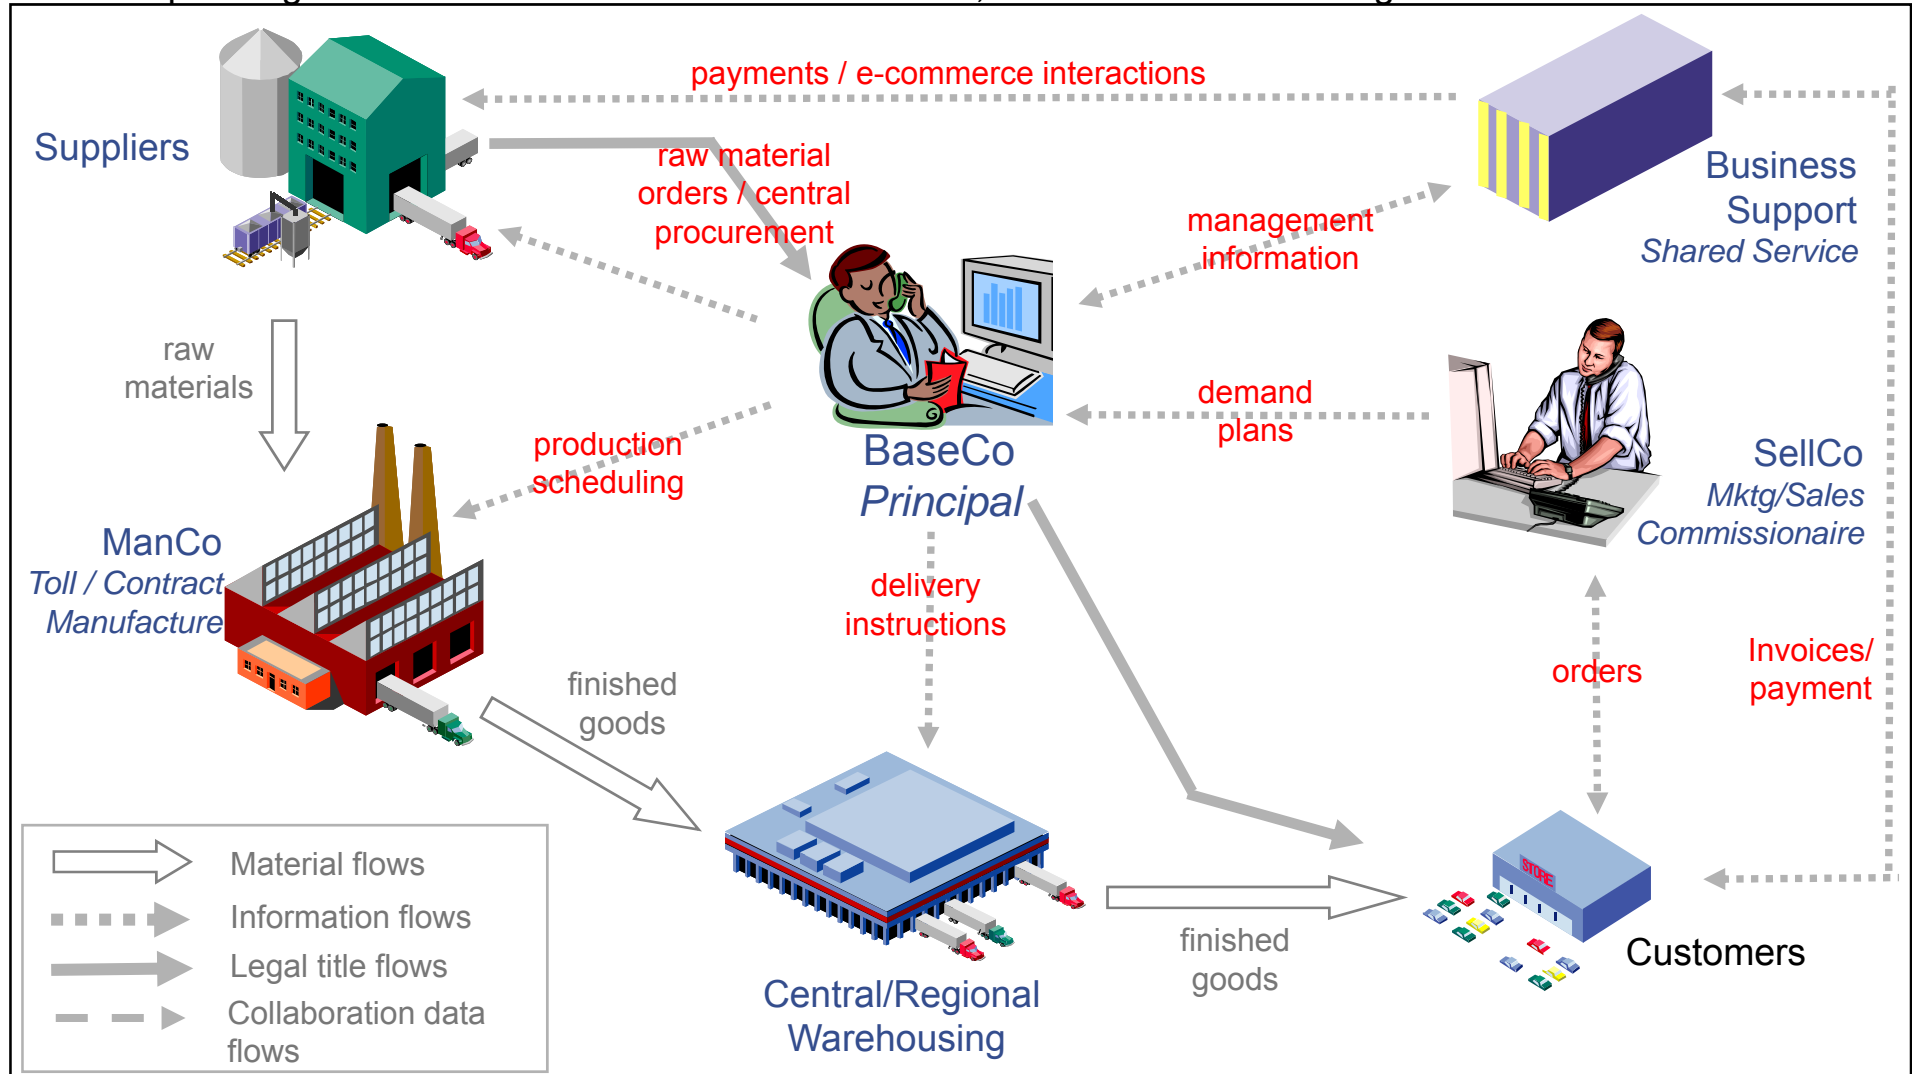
payments / e-commerce interactions

Suppliers

raw material orders / central procurement

Business Support
Shared Service

management information

raw materials

BaseCo
Principal

demand plans

SellCo
Mktg/Sales Commissionaire

production scheduling

ManCo
Toll / Contract Manufacture

delivery instructions

orders

Invoices/ payment

finished goods

Material flows
Information flows
Legal title flows
Collaboration data flows

STORE

Customers

finished goods

Central/Regional Warehousing